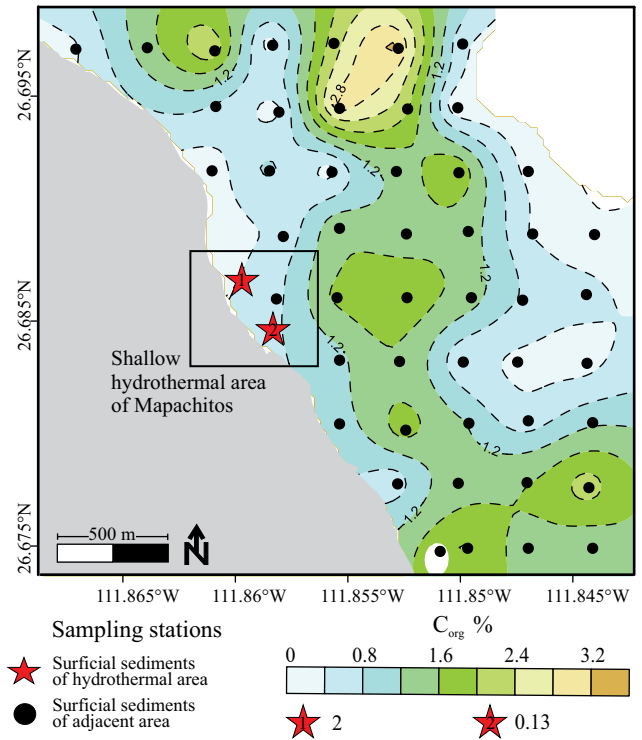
26.695°N
26.685°N
26.675°N
1.2
2.8
1.2
1.2
1.2
1.2
1.2
1.2
1.2
1
2
Shallow hydrothermal area of Mapachitos
500 m
N
111.865°W
111.86°W
111.855°W
111.85°W
111.845°W
Sampling stations
Surficial sediments of hydrothermal area
Surficial sediments of adjacent area
$C_{org}$ %
0
0.8
1.6
2.4
3.2
1 2
2 0.13